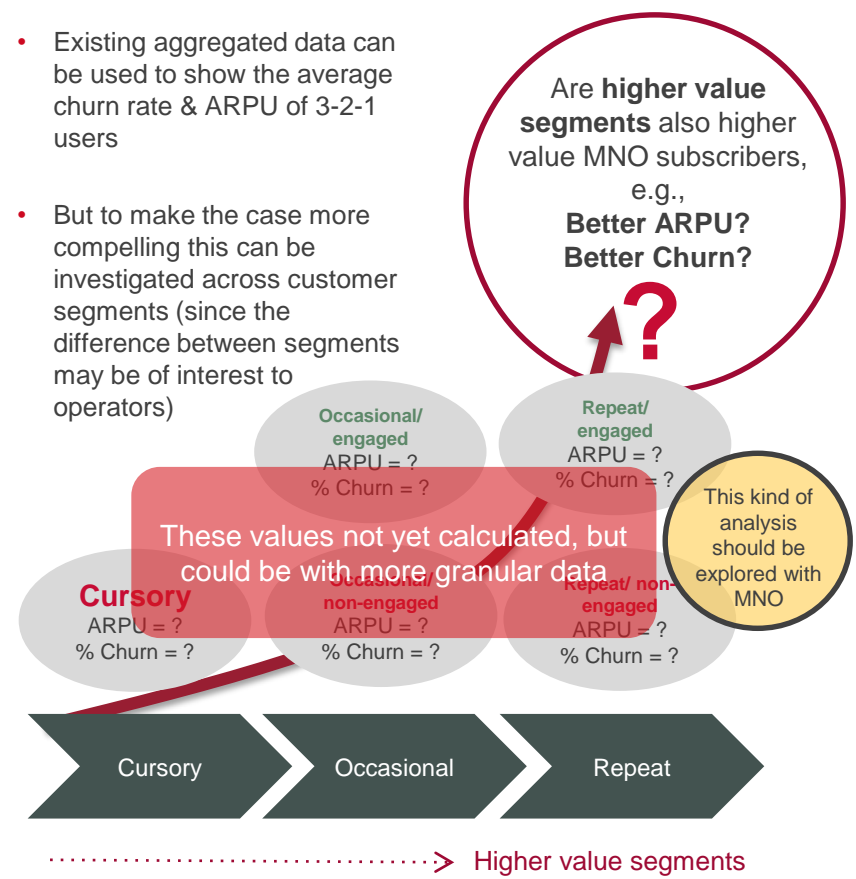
• Existing aggregated data can be used to show the average churn rate & ARPU of 3-2-1 users

• But to make the case more compelling this can be investigated across customer segments (since the difference between segments may be of interest to operators)

Are **higher value segments** also higher value MNO subscribers, e.g., **Better ARPU? Better Churn?**

?

Occasional/ engaged
ARPU = ?
% Churn = ?

Repeat/ engaged
ARPU = ?
% Churn = ?

These values not yet calculated, but could be with more granular data

This kind of analysis should be explored with MNO

Cursory
ARPU = ?
% Churn = ?

Occasional/ non-engaged
ARPU = ?
% Churn = ?

Repeat/ non-engaged
ARPU = ?
% Churn = ?

Cursory

Occasional

Repeat

Higher value segments